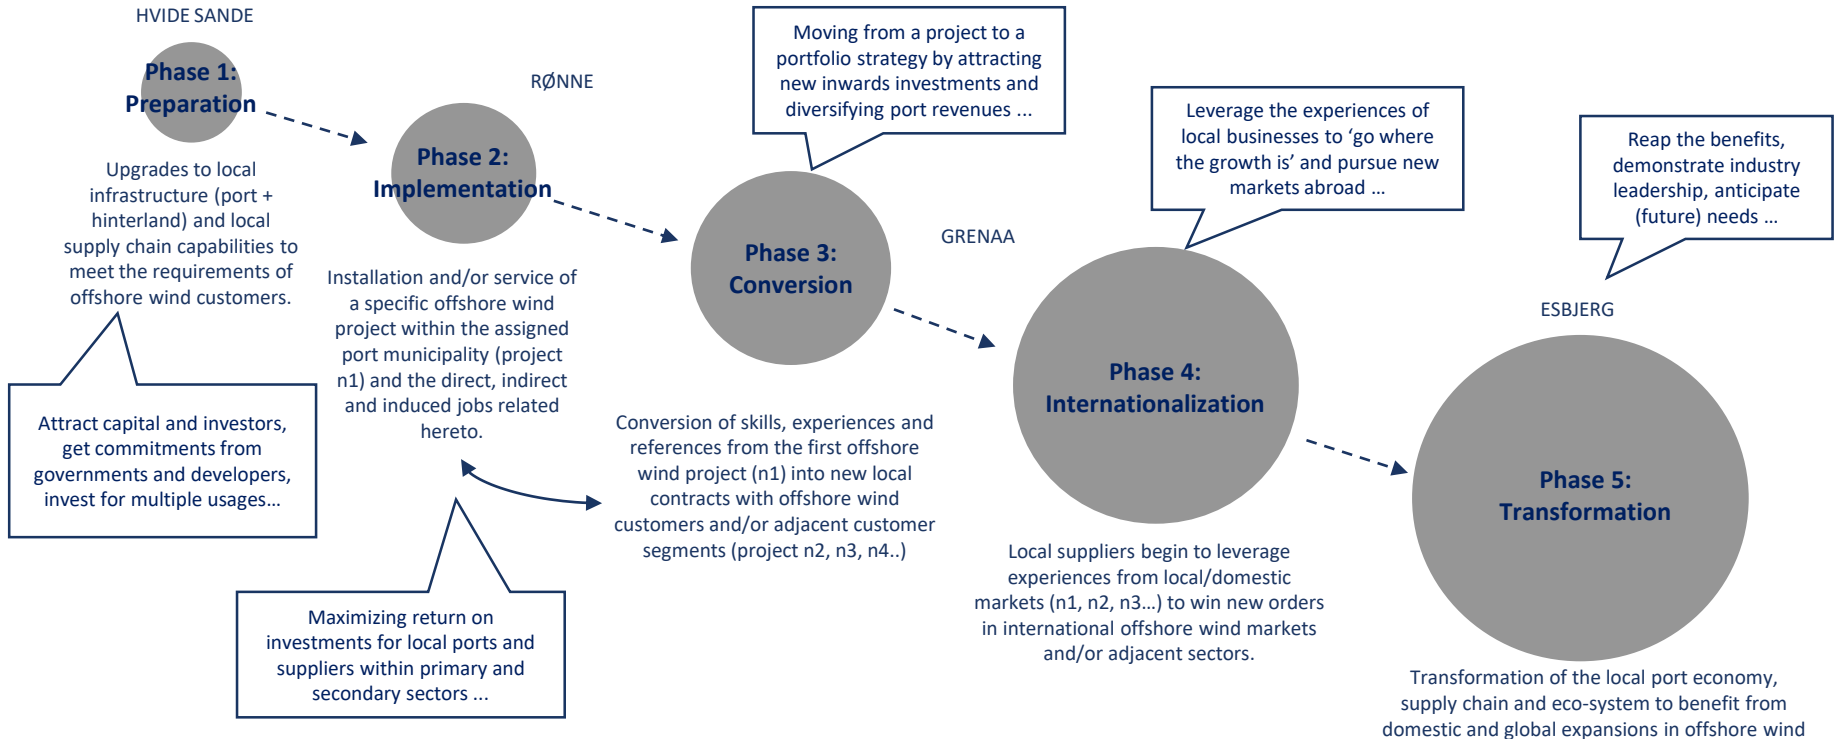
HVIDE SANDE

Phase 1: Preparation

Upgrades to local infrastructure (port + hinterland) and local supply chain capabilities to meet the requirements of offshore wind customers.

Attract capital and investors, get commitments from governments and developers, invest for multiple usages…

RØNNE

Phase 2: Implementation

Installation and/or service of a specific offshore wind project within the assigned port municipality (project n1) and the direct, indirect and induced jobs related hereto.

Maximizing return on investments for local ports and suppliers within primary and secondary sectors …

Moving from a project to a portfolio strategy by attracting new inwards investments and diversifying port revenues …

Phase 3: Conversion

Conversion of skills, experiences and references from the first offshore wind project (n1) into new local contracts with offshore wind customers and/or adjacent customer segments (project n2, n3, n4..)

GRENAA

Leverage the experiences of local businesses to 'go where the growth is' and pursue new markets abroad …

Phase 4: Internationalization

Local suppliers begin to leverage experiences from local/domestic markets (n1, n2, n3…) to win new orders in international offshore wind markets and/or adjacent sectors.

Reap the benefits, demonstrate industry leadership, anticipate (future) needs …

ESBJERG

Phase 5: Transformation

Transformation of the local port economy, supply chain and eco-system to benefit from domestic and global expansions in offshore wind